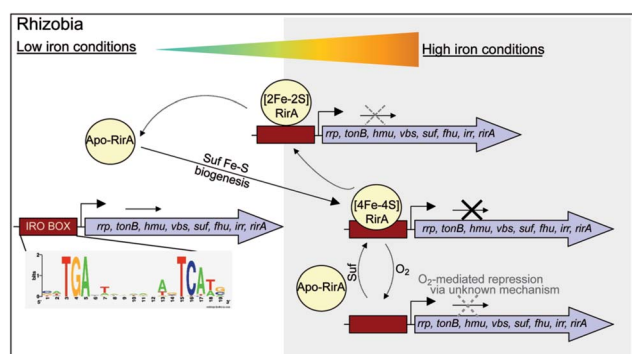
Rhizobia

Low iron conditions

High iron conditions

[2Fe-2S] RirA

rrp, tonB, hmu, vbs, suf, fhu, irr, rirA

Apo-RirA

Suf Fe-S biogenesis

IRO BOX

rrp, tonB, hmu, vbs, suf, fhu, irr, rirA

[4Fe-4S] RirA

rrp, tonB, hmu, vbs, suf, fhu, irr, rirA

Apo-RirA

Suf

$O_2$

$O_2$-mediated repression via unknown mechanism

rrp, tonB, hmu, vbs, suf, fhu, irr, rirA

TGA T A TCAT

bits

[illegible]